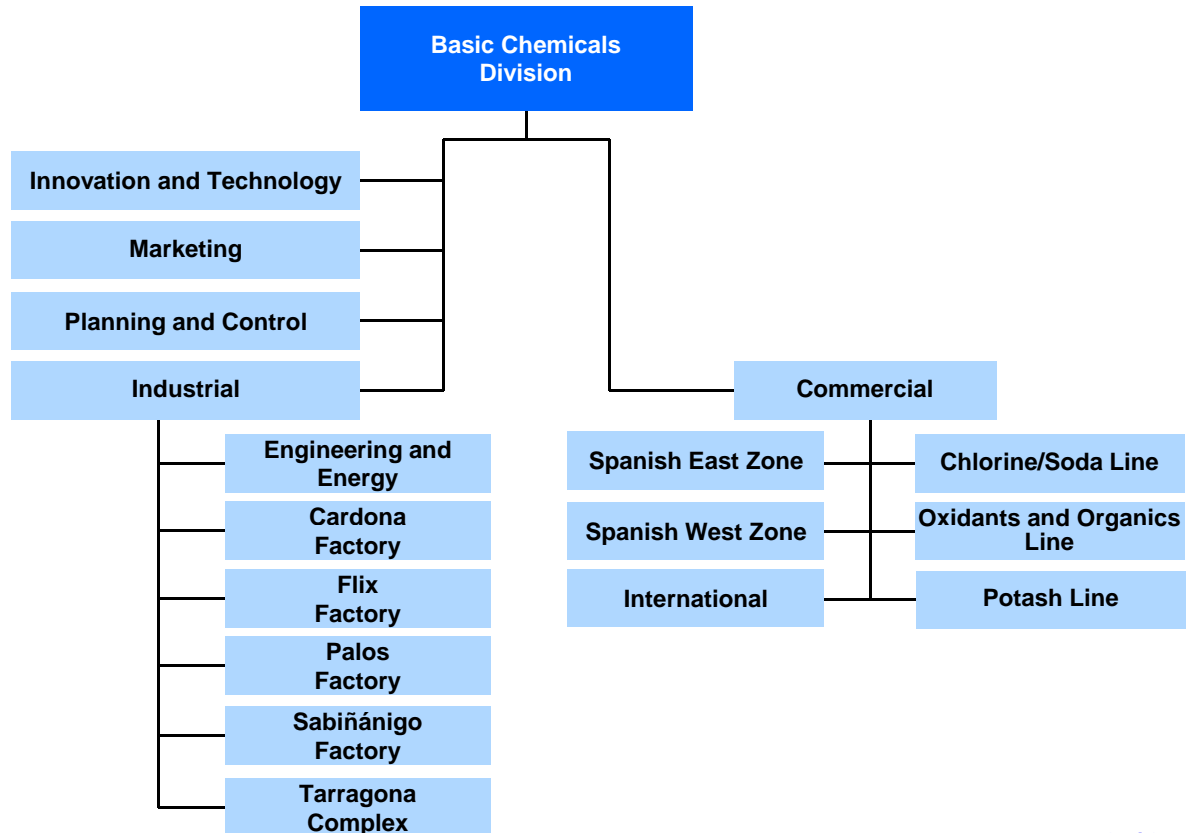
Basic Chemicals Division

Innovation and Technology

Marketing

Planning and Control

Industrial

Commercial

Engineering and Energy

Cardona Factory

Flix Factory

Palos Factory

Sabiñánigo Factory

Tarragona Complex

Spanish East Zone

Spanish West Zone

International

Chlorine/Soda Line

Oxidants and Organics Line

Potash Line